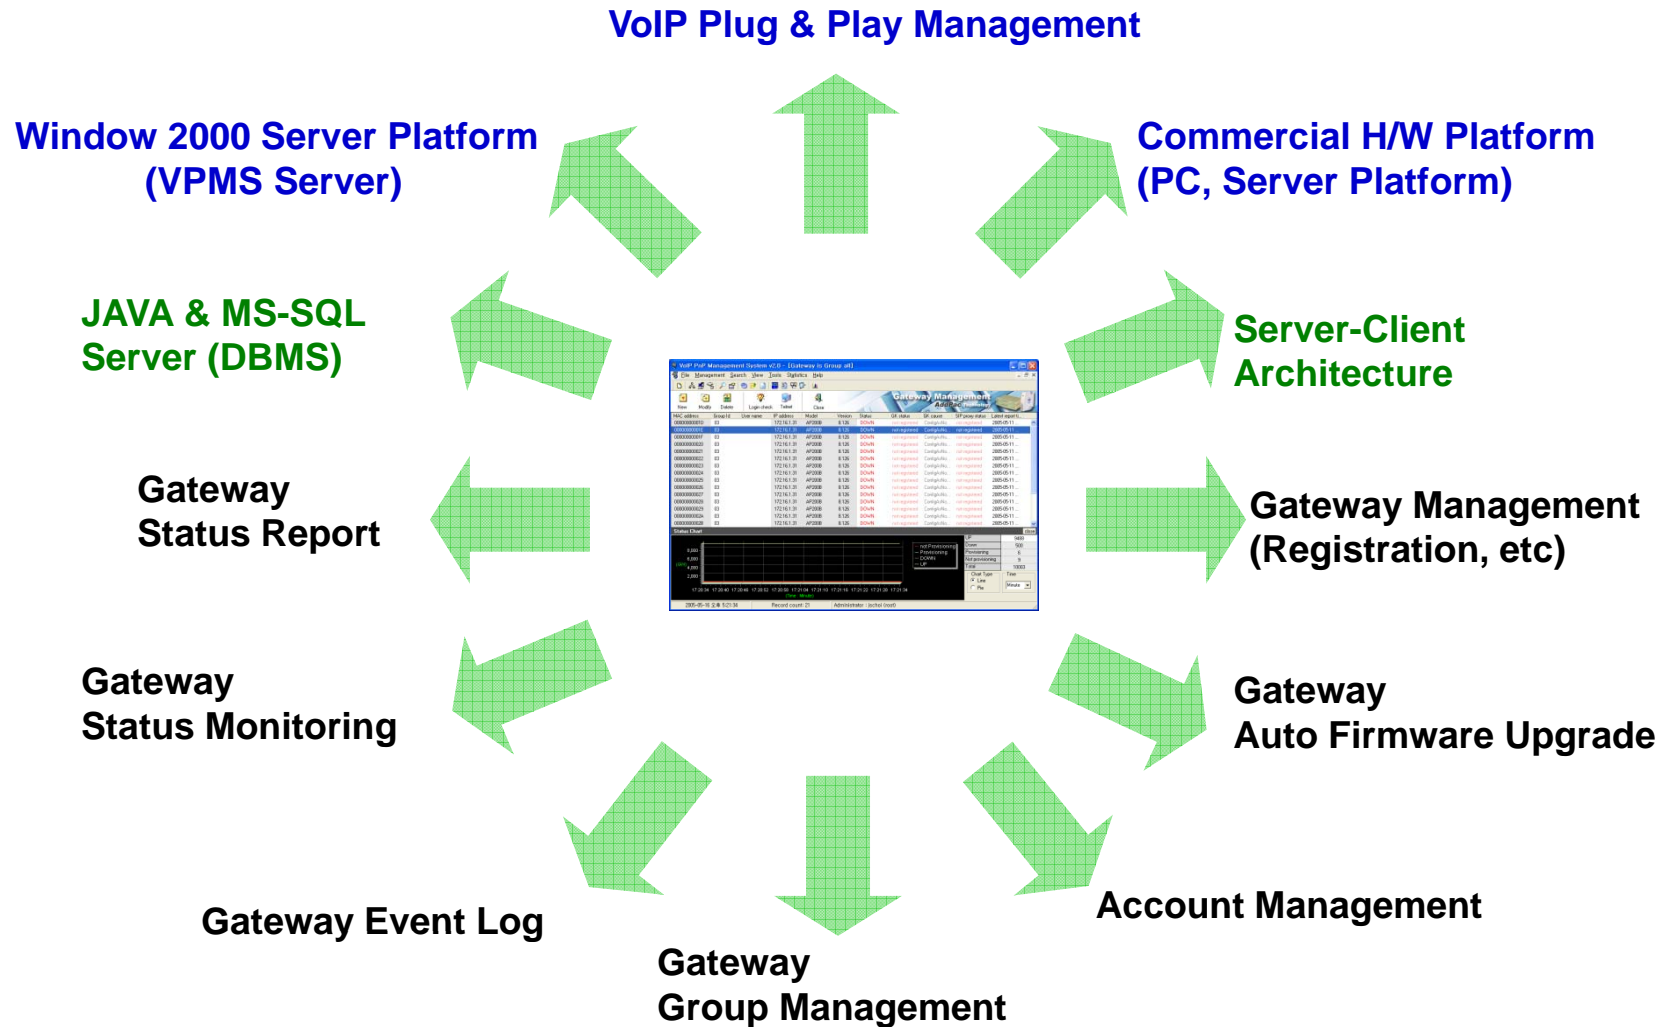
VoIP Plug & Play Management

Window 2000 Server Platform
(VPMS Server)

Commercial H/W Platform
(PC, Server Platform)

JAVA & MS-SQL
Server (DBMS)

Server-Client
Architecture

VoIP PoP Management System v2.0 - [Gateway in Group all]

Gateway Management

Gateway
Status Report

Gateway Management
(Registration, etc)

Gateway
Status Monitoring

Gateway
Auto Firmware Upgrade

Gateway Event Log

Account Management

Gateway
Group Management